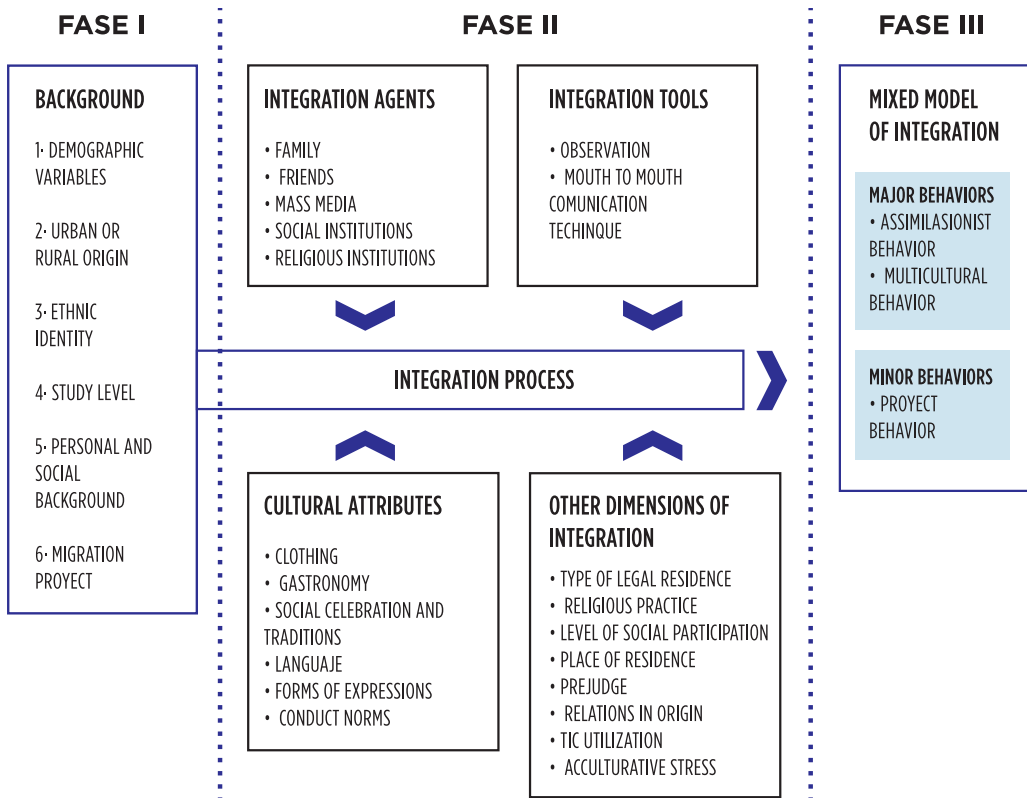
FASE I

BACKGROUND

1· DEMOGRAPHIC VARIABLES

2· URBAN OR RURAL ORIGIN

3· ETHNIC IDENTITY

4· STUDY LEVEL

5· PERSONAL AND SOCIAL BACKGROUND

6· MIGRATION PROYECT

FASE II

INTEGRATION AGENTS

• FAMILY
• FRIENDS
• MASS MEDIA
• SOCIAL INSTITUTIONS
• RELIGIOUS INSTITUTIONS

INTEGRATION TOOLS

• OBSERVATION
• MOUTH TO MOUTH COMUNICATION TECHINQUE

INTEGRATION PROCESS

CULTURAL ATTRIBUTES

• CLOTHING
• GASTRONOMY
• SOCIAL CELEBRATION AND TRADITIONS
• LANGUAJE
• FORMS OF EXPRESSIONS
• CONDUCT NORMS

OTHER DIMENSIONS OF INTEGRATION

• TYPE OF LEGAL RESIDENCE
• RELIGIOUS PRACTICE
• LEVEL OF SOCIAL PARTICIPATION
• PLACE OF RESIDENCE
• PREJUDGE
• RELATIONS IN ORIGIN
• TIC UTILIZATION
• ACCULTURATIVE STRESS

FASE III

MIXED MODEL OF INTEGRATION

MAJOR BEHAVIORS
• ASSIMILASIONIST BEHAVIOR
• MULTICULTURAL BEHAVIOR

MINOR BEHAVIORS
• PROYECT BEHAVIOR